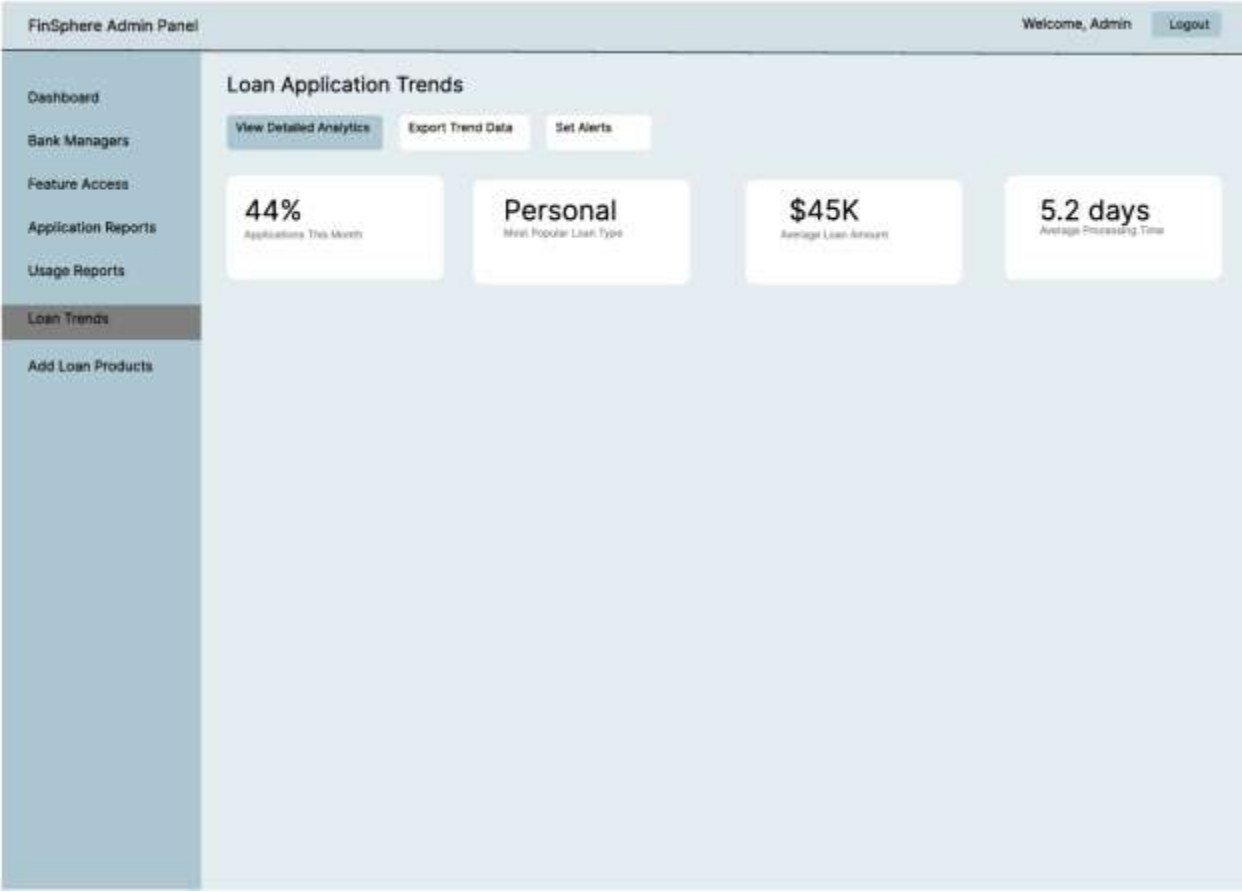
FinSphere Admin Panel

Welcome, Admin

Logout

Dashboard

Bank Managers

Feature Access

Application Reports

Usage Reports

Loan Trends

Add Loan Products

Loan Application Trends

View Detailed Analytics

Export Trend Data

Set Alerts

44%
Applications This Month

Personal
Most Popular Loan Type

$45K
Average Loan Amount

5.2 days
Average Processing Time